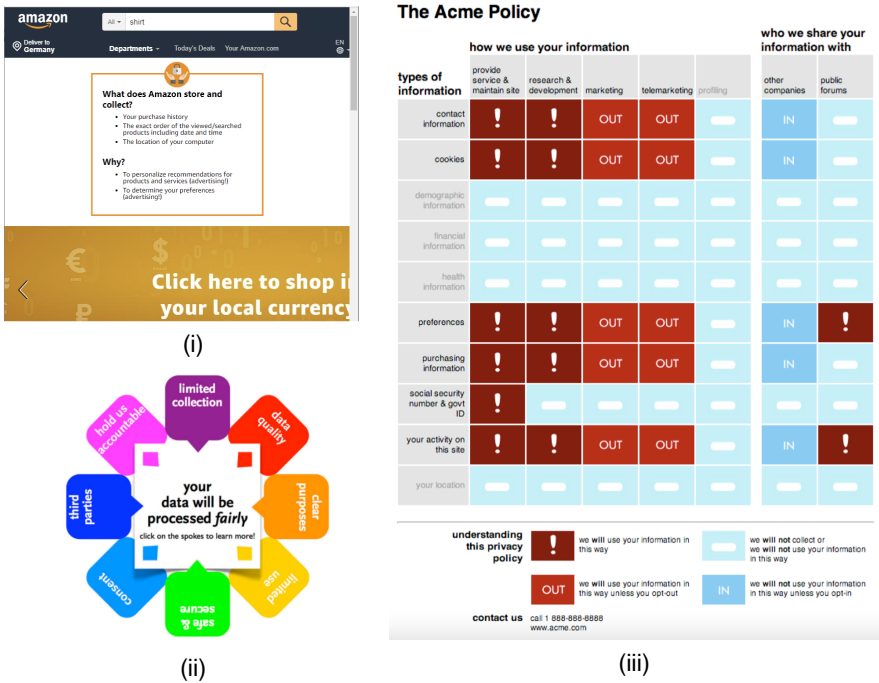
amazon

All shirt

Deliver to Germany

Departments Today's Deals Your Amazon.com

EN

What does Amazon store and collect?

- Your purchase history
- The exact order of the viewed/searched products including date and time
- The location of your computer

Why?

- To personalize recommendations for products and services (advertising!)
- To determine your preferences (advertising!)

Click here to shop in your local currency

(i)

limited collection

data quality

clear purposes

limited use

safe & secure

consent

third parties

hold us accountable

your data will be processed *fairly*

click on the spokes to learn more!

(ii)

The Acme Policy

how we use your information

who we share your information with

| types of information | provide service & maintain site | research & development | marketing | telemarketing | profiling | other companies | public forums |
|---|---|---|---|---|---|---|---|
| contact information | ! | ! | OUT | OUT | | IN | |
| cookies | ! | ! | OUT | OUT | | IN | |
| demographic information | | | | | | | |
| financial information | | | | | | | |
| health information | | | | | | | |
| preferences | ! | ! | OUT | OUT | | IN | ! |
| purchasing information | ! | ! | OUT | OUT | | IN | |
| social security number & govt ID | ! | | | | | | |
| your activity on this site | ! | ! | OUT | OUT | | IN | ! |
| your location | | | | | | | |

understanding this privacy policy

! we will use your information in this way

we will not collect or we will not use your information in this way

OUT we will use your information in this way unless you opt-out

IN we will not use your information in this way unless you opt-in

contact us call 1 888-888-8888 www.acme.com

(iii)